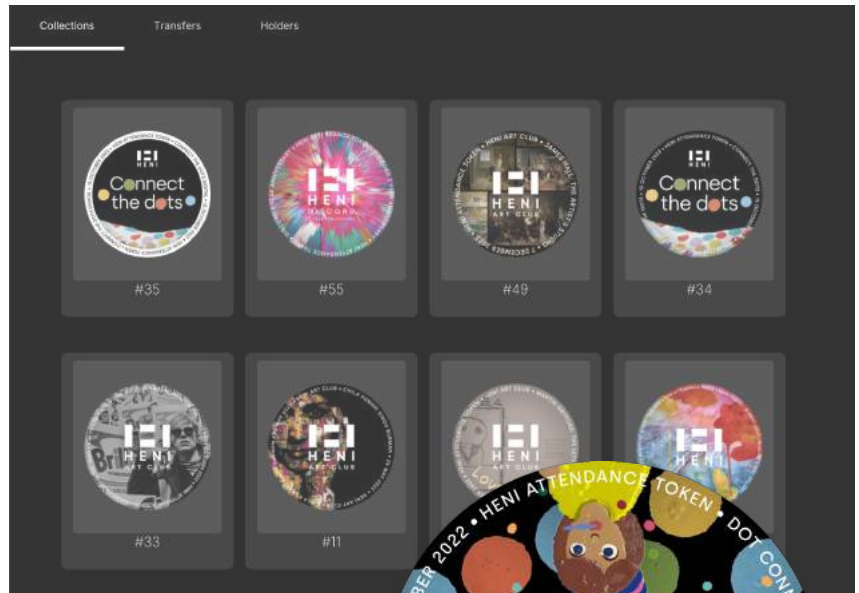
Collections
Transfers
Holders

HENI
Connect the dots
#35

HENI
RECORDS
#55

HENI ART CLUB
HENI
ART CLUB
#49

HENI
Connect the dots
#34

HENI
ART CLUB
#33

HENI
ART CLUB
#11

HENI
ART CLUB

HENI

BER 2022 • HENI ATTENDANCE TOKEN • DOT CON